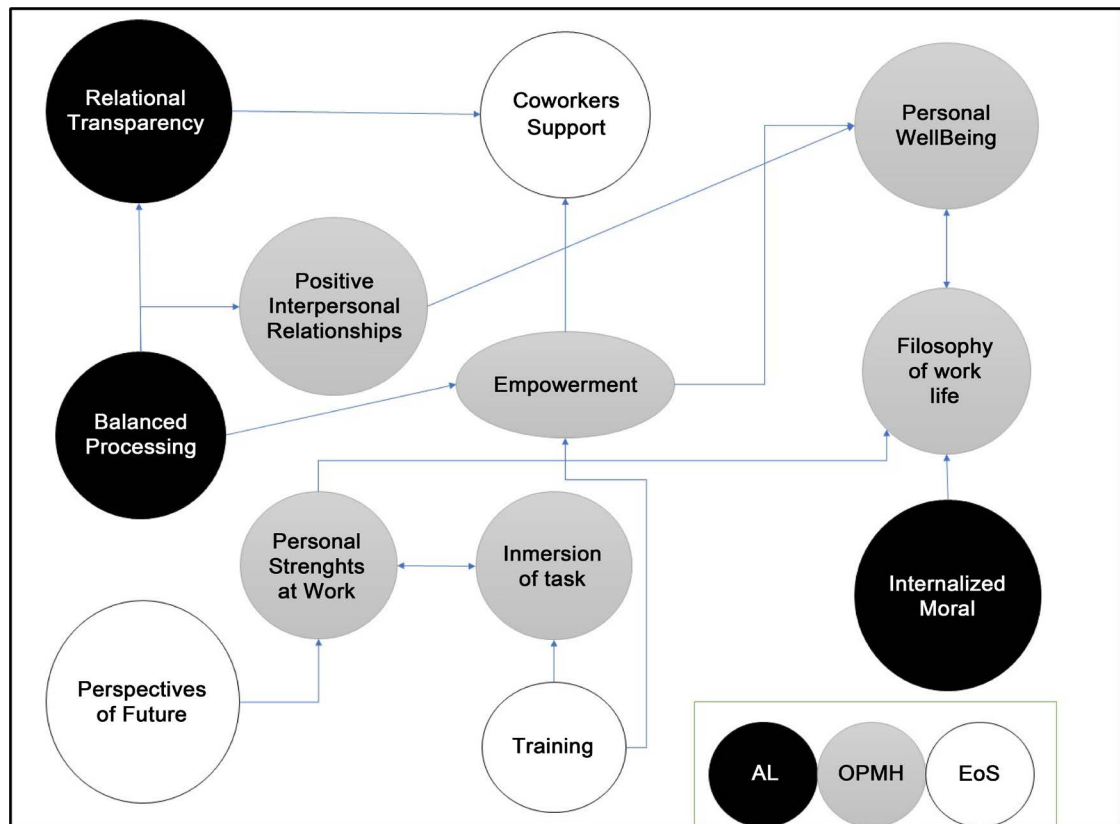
Relational Transparency

Coworkers Support

Personal WellBeing

Positive Interpersonal Relationships

Balanced Processing

Empowerment

Filosophy of work life

Personal Strenghts at Work

Inmersion of task

Internalized Moral

Perspectives of Future

Training

AL

OPMH

EoS